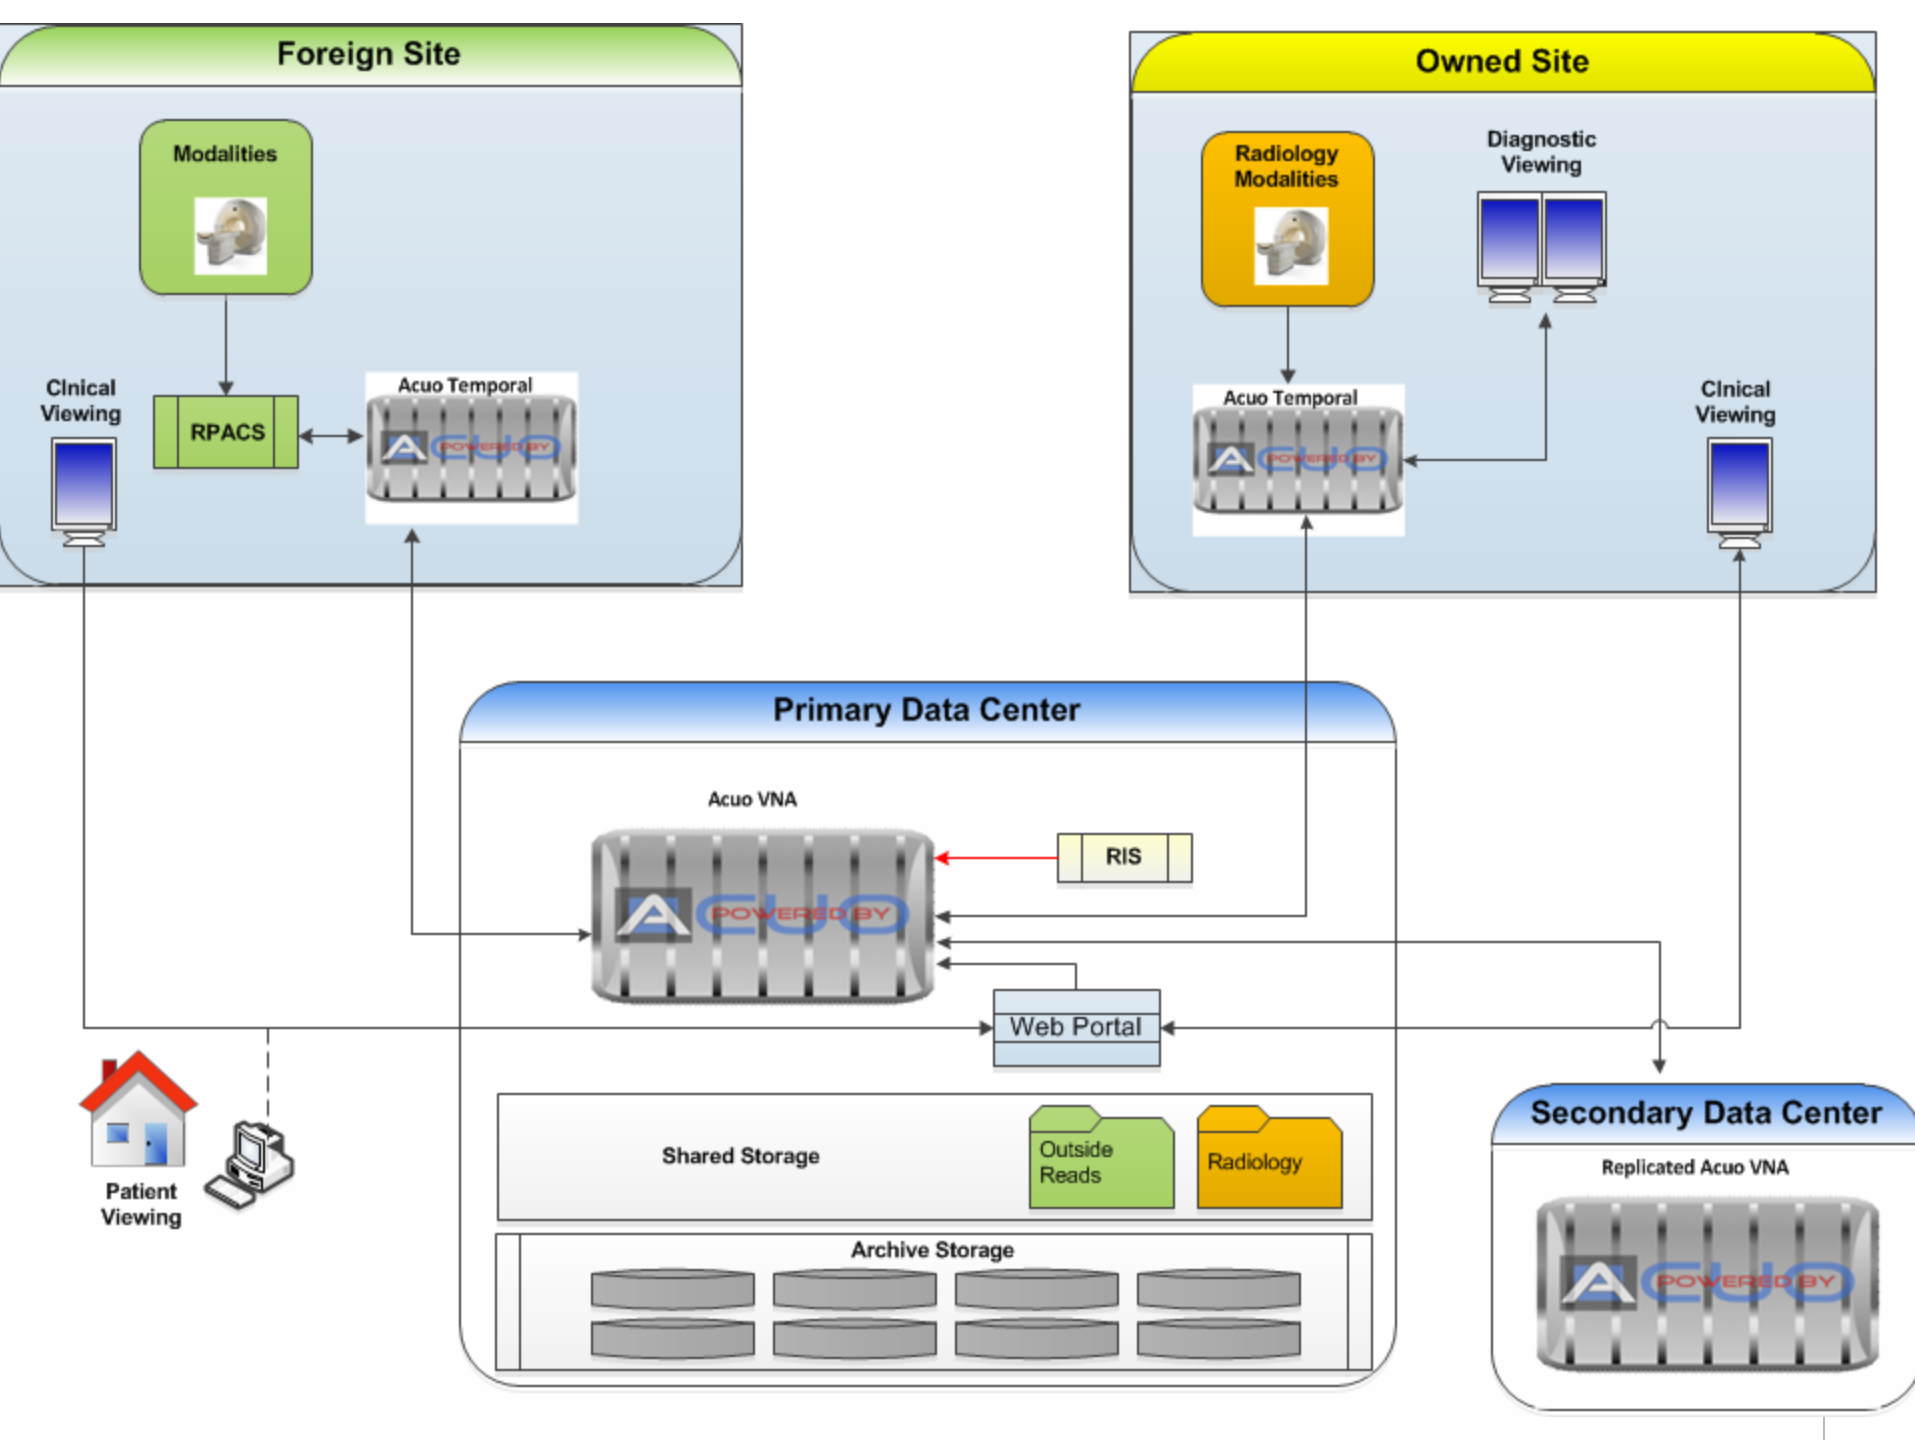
Foreign Site

Modalities

Clnical Viewing

RPACS

Acuo Temporal

POWERED BY ACUO

Owned Site

Radiology Modalities

Diagnostic Viewing

Acuo Temporal

POWERED BY ACUO

Clnical Viewing

Primary Data Center

Acuo VNA

POWERED BY ACUO

RIS

Web Portal

Patient Viewing

Shared Storage

Outside Reads

Radiology

Archive Storage

Secondary Data Center

Replicated Acuo VNA

POWERED BY ACUO